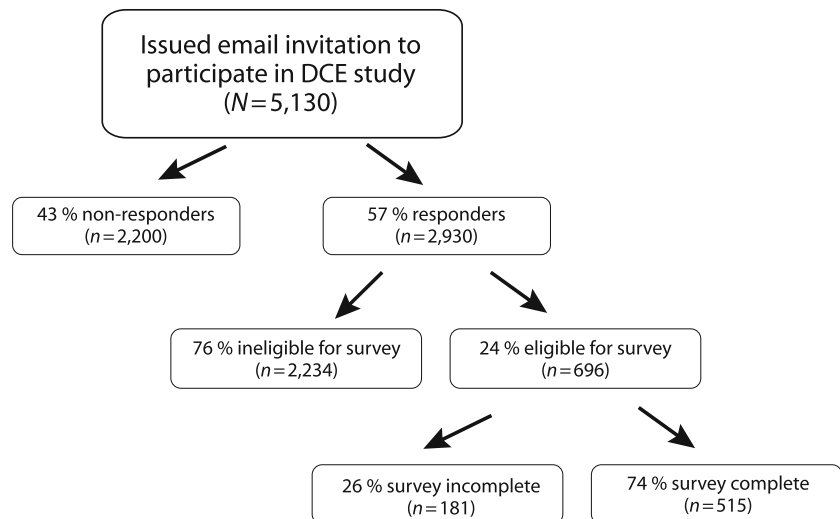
Issued email invitation to participate in DCE study ($N=5{,}130$)

43 % non-responders ($n=2{,}200$)

57 % responders ($n=2{,}930$)

76 % ineligible for survey ($n=2{,}234$)

24 % eligible for survey ($n=696$)

26 % survey incomplete ($n=181$)

74 % survey complete ($n=515$)